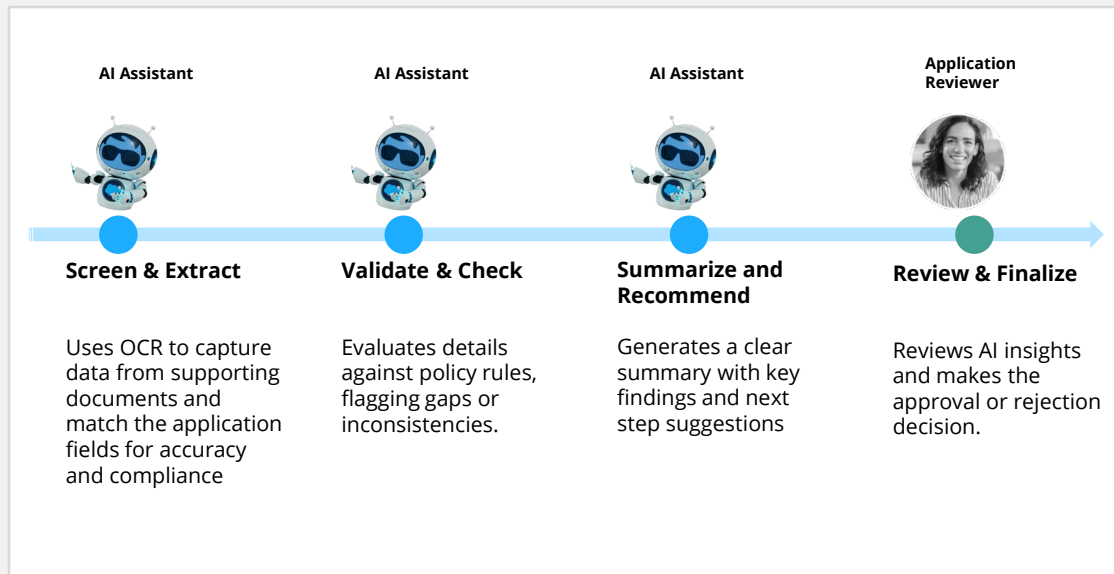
AI Assistant

Screen & Extract

Uses OCR to capture data from supporting documents and match the application fields for accuracy and compliance

AI Assistant

Validate & Check

Evaluates details against policy rules, flagging gaps or inconsistencies.

AI Assistant

Summarize and Recommend

Generates a clear summary with key findings and next step suggestions

Application Reviewer

Review & Finalize

Reviews AI insights and makes the approval or rejection decision.